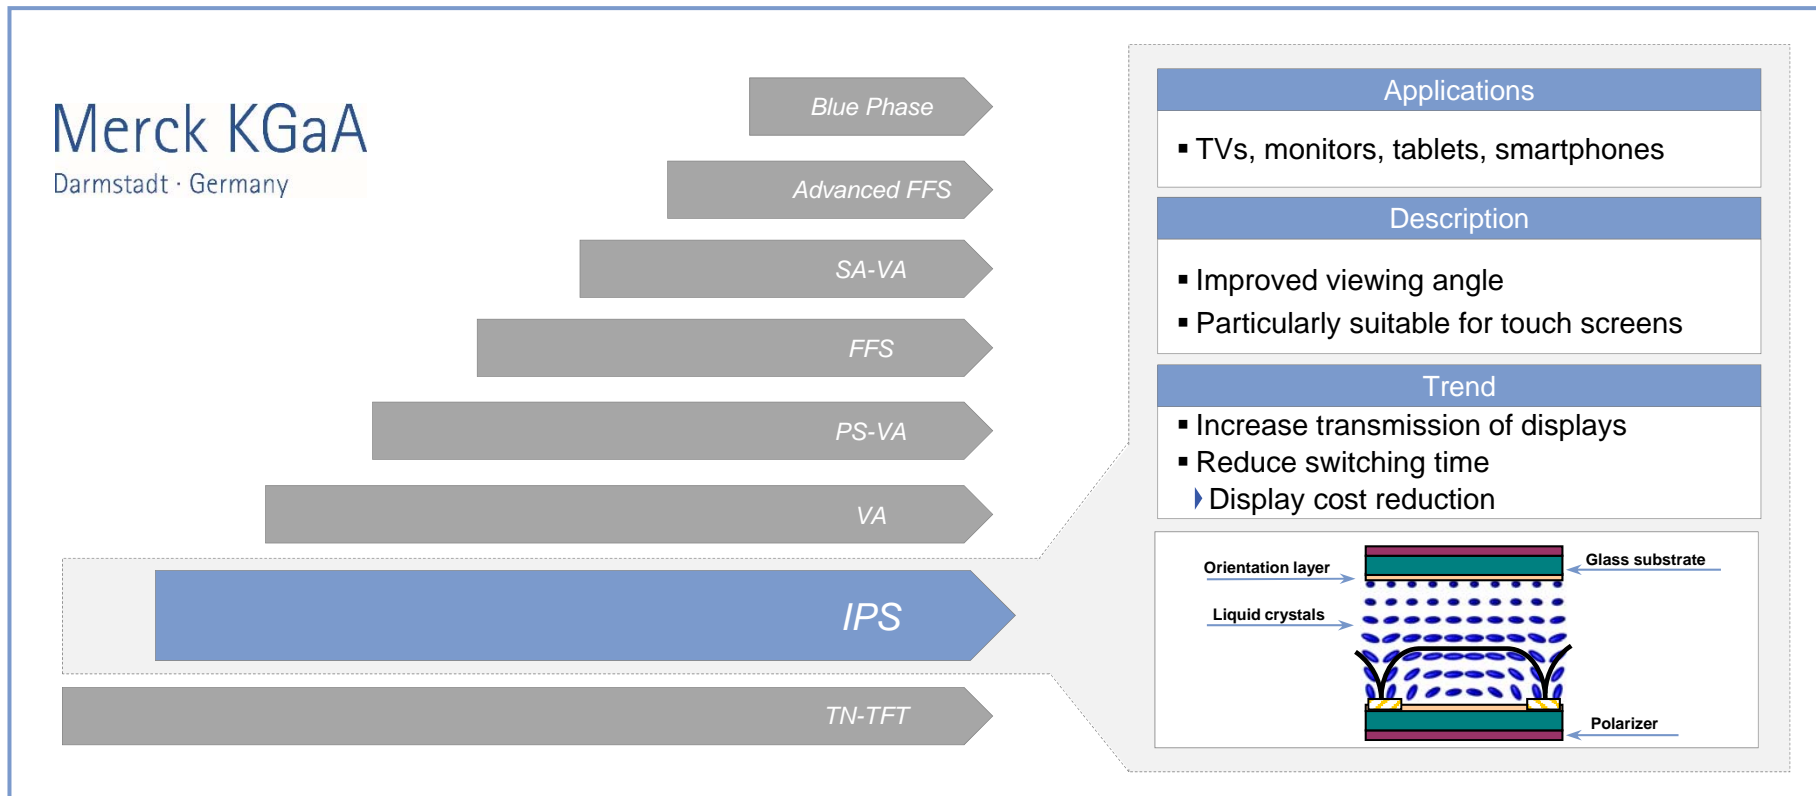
Merck KGaA
Darmstadt · Germany

Blue Phase

Advanced FFS

SA-VA

FFS

PS-VA

VA

IPS

TN-TFT

Applications

▪ TVs, monitors, tablets, smartphones

Description

▪ Improved viewing angle
▪ Particularly suitable for touch screens

Trend

▪ Increase transmission of displays
▪ Reduce switching time
Display cost reduction

Orientation layer
Glass substrate
Liquid crystals
Polarizer